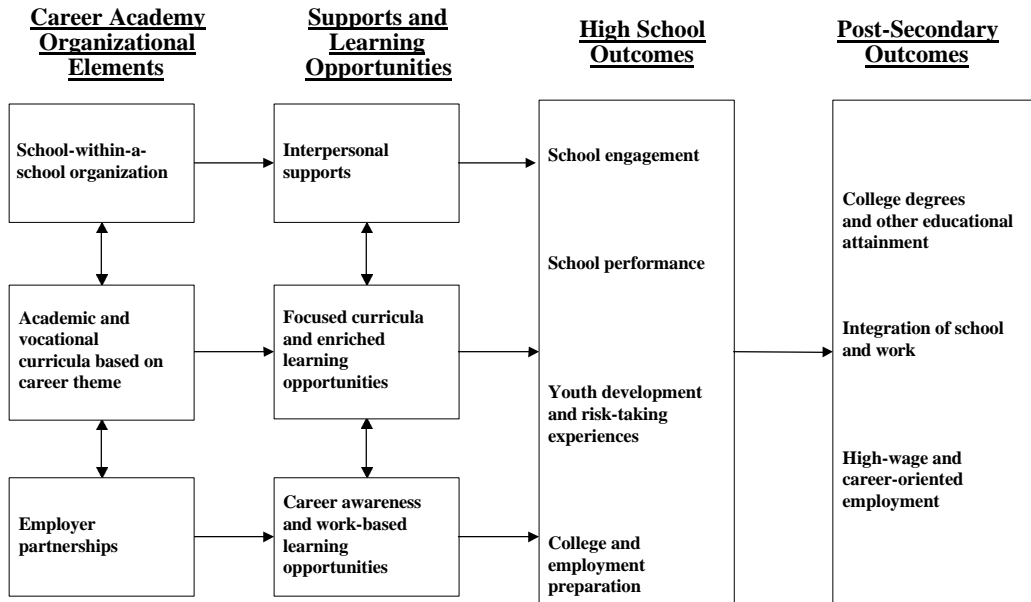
Career Academy Organizational Elements

Supports and Learning Opportunities

High School Outcomes

Post-Secondary Outcomes

School-within-a-school organization

Interpersonal supports

School engagement

College degrees and other educational attainment

School performance

Academic and vocational curricula based on career theme

Focused curricula and enriched learning opportunities

Integration of school and work

Youth development and risk-taking experiences

High-wage and career-oriented employment

Employer partnerships

Career awareness and work-based learning opportunities

College and employment preparation